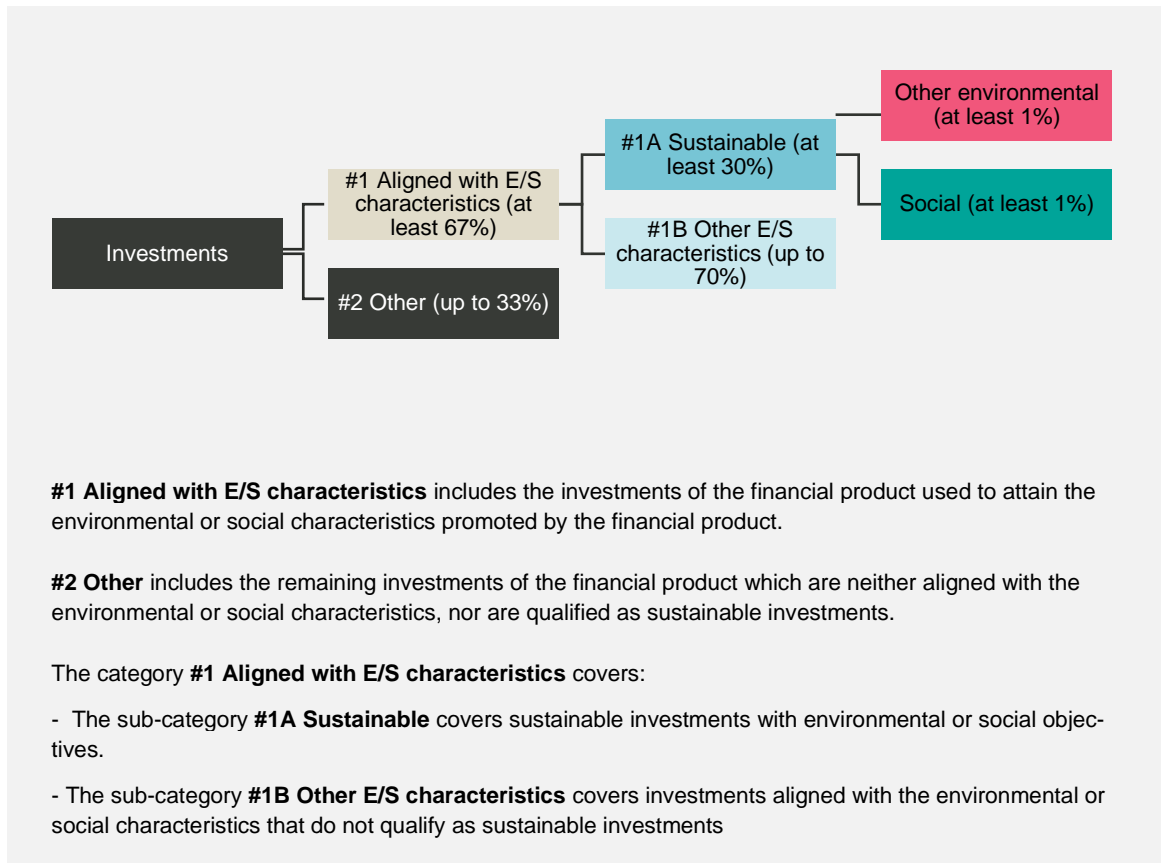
Investments

#1 Aligned with E/S characteristics (at least 67%)

#2 Other (up to 33%)

#1A Sustainable (at least 30%)

#1B Other E/S characteristics (up to 70%)

Other environmental (at least 1%)

Social (at least 1%)

**#1 Aligned with E/S characteristics** includes the investments of the financial product used to attain the environmental or social characteristics promoted by the financial product.

**#2 Other** includes the remaining investments of the financial product which are neither aligned with the environmental or social characteristics, nor are qualified as sustainable investments.

The category **#1 Aligned with E/S characteristics** covers:

- The sub-category **#1A Sustainable** covers sustainable investments with environmental or social objectives.

- The sub-category **#1B Other E/S characteristics** covers investments aligned with the environmental or social characteristics that do not qualify as sustainable investments